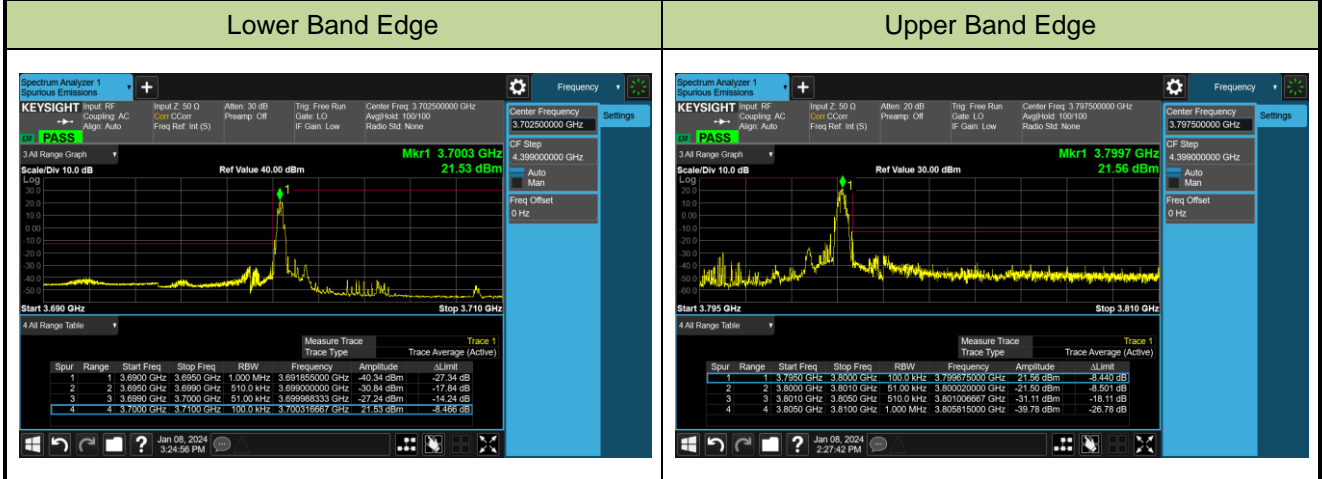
| Lower Band Edge | Upper Band Edge |
|---|---|

Spectrum Analyzer 1
Spurious Emissions

Frequency

KEYSIGHT Input: RF Coupling: AC Align: Auto
Input Z: 50 Ω Corr CCorr Freq Ref: Int (S)
Atten: 30 dB Preamp: Off
Trig: Free Run Gate: LO IF Gain: Low
Center Freq: 3.702500000 GHz Avg|Hold: 100/100 Radio Std: None

PASS

Center Frequency
3.702500000 GHz

Settings

3 All Range Graph

Mkr1 3.7003 GHz
21.53 dBm

Scale/Div 10.0 dB
Ref Value 40.00 dBm

Log
30.0
20.0
10.0
0.00
-10.0
-20.0
-30.0
-40.0
-50.0

CF Step
4.399000000 GHz
Auto
Man

Freq Offset
0 Hz

Start 3.690 GHz
Stop 3.710 GHz

4 All Range Table

Measure Trace: Trace 1
Trace Type: Trace Average (Active)

| Spur | Range | Start Freq | Stop Freq | RBW | Frequency | Amplitude | ΔLimit |
|---|---|---|---|---|---|---|---|
| 1 | 1 | 3.6900 GHz | 3.6950 GHz | 1.000 MHz | 3.691855000 GHz | -40.34 dBm | -27.34 dB |
| 2 | 2 | 3.6950 GHz | 3.6990 GHz | 510.0 kHz | 3.699000000 GHz | -30.84 dBm | -17.84 dB |
| 3 | 3 | 3.6990 GHz | 3.7000 GHz | 51.00 kHz | 3.699988333 GHz | -27.24 dBm | -14.24 dB |
| 4 | 4 | 3.7000 GHz | 3.7100 GHz | 100.0 kHz | 3.700316667 GHz | 21.53 dBm | -8.466 dB |

Jan 08, 2024
3:24:56 PM

Spectrum Analyzer 1
Spurious Emissions

Frequency

KEYSIGHT Input: RF Coupling: AC Align: Auto
Input Z: 50 Ω Corr CCorr Freq Ref: Int (S)
Atten: 20 dB Preamp: Off
Trig: Free Run Gate: LO IF Gain: Low
Center Freq: 3.797500000 GHz Avg|Hold: 100/100 Radio Std: None

PASS

Center Frequency
3.797500000 GHz

Settings

3 All Range Graph

Mkr1 3.7997 GHz
21.56 dBm

Scale/Div 10.0 dB
Ref Value 30.00 dBm

Log
20.0
10.0
0.00
-10.0
-20.0
-30.0
-40.0
-50.0
-60.0

CF Step
4.399000000 GHz
Auto
Man

Freq Offset
0 Hz

Start 3.795 GHz
Stop 3.810 GHz

4 All Range Table

Measure Trace: Trace 1
Trace Type: Trace Average (Active)

| Spur | Range | Start Freq | Stop Freq | RBW | Frequency | Amplitude | ΔLimit |
|---|---|---|---|---|---|---|---|
| 1 | 1 | 3.7950 GHz | 3.8000 GHz | 100.0 kHz | 3.799675000 GHz | 21.56 dBm | -8.440 dB |
| 2 | 2 | 3.8000 GHz | 3.8010 GHz | 51.00 kHz | 3.800020000 GHz | -21.50 dBm | -8.501 dB |
| 3 | 3 | 3.8010 GHz | 3.8050 GHz | 510.0 kHz | 3.801006667 GHz | -31.11 dBm | -18.11 dB |
| 4 | 4 | 3.8050 GHz | 3.8100 GHz | 1.000 MHz | 3.805815000 GHz | -39.78 dBm | -26.78 dB |

Jan 08, 2024
2:27:42 PM